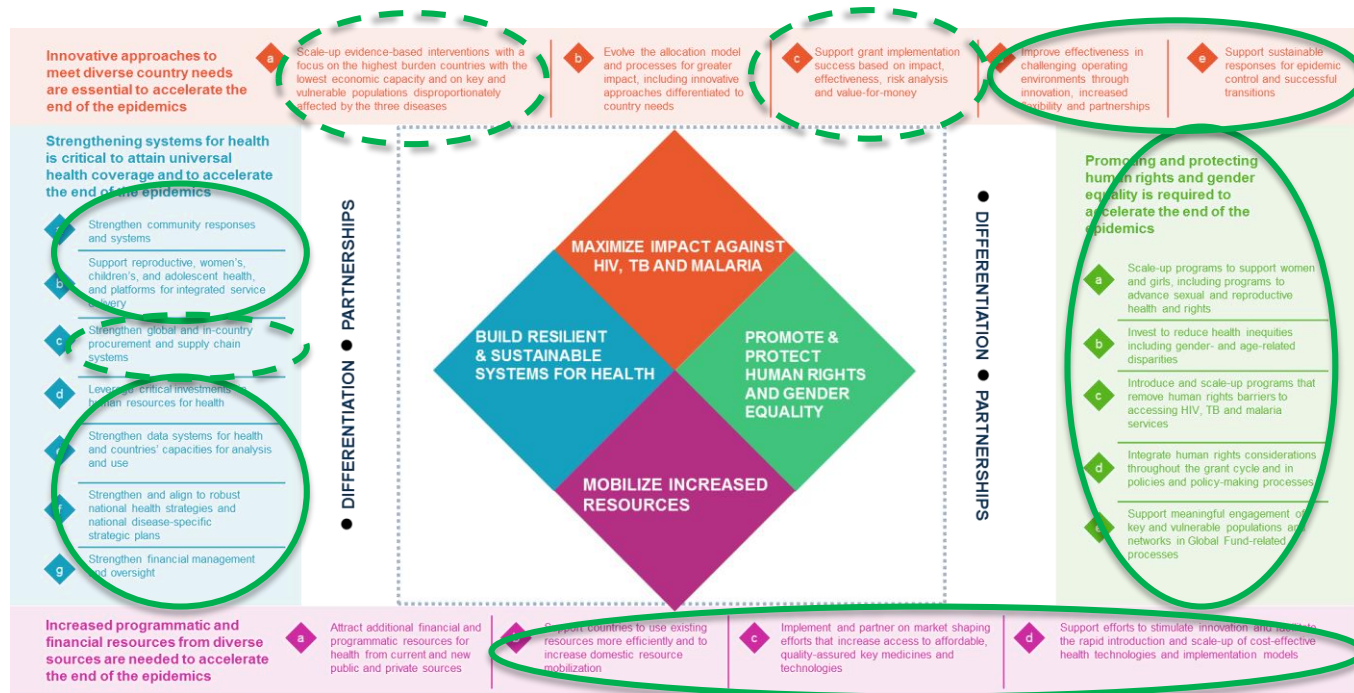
Innovative approaches to meet diverse country needs are essential to accelerate the end of the epidemics

a Scale-up evidence-based interventions with a focus on the highest burden countries with the lowest economic capacity and on key and vulnerable populations disproportionately affected by the three diseases

b Evolve the allocation model and processes for greater impact, including innovative approaches differentiated to country needs

c Support grant implementation success based on impact, effectiveness, risk analysis and value-for-money

d Improve effectiveness in challenging operating environments through innovation, increased flexibility and partnerships

e Support sustainable responses for epidemic control and successful transitions

Strengthening systems for health is critical to attain universal health coverage and to accelerate the end of the epidemics

a Strengthen community responses and systems

b Support reproductive, women's, children's, and adolescent health, and platforms for integrated service delivery

c Strengthen global and in-country procurement and supply chain systems

d Leverage critical investments in human resources for health

e Strengthen data systems for health and countries' capacities for analysis and use

f Strengthen and align to robust national health strategies and national disease-specific strategic plans

g Strengthen financial management and oversight

● DIFFERENTIATION ● PARTNERSHIPS

MAXIMIZE IMPACT AGAINST HIV, TB AND MALARIA

BUILD RESILIENT & SUSTAINABLE SYSTEMS FOR HEALTH

PROMOTE & PROTECT HUMAN RIGHTS AND GENDER EQUALITY

MOBILIZE INCREASED RESOURCES

● DIFFERENTIATION ● PARTNERSHIPS

Promoting and protecting human rights and gender equality is required to accelerate the end of the epidemics

a Scale-up programs to support women and girls, including programs to advance sexual and reproductive health and rights

b Invest to reduce health inequities including gender- and age-related disparities

c Introduce and scale-up programs that remove human rights barriers to accessing HIV, TB and malaria services

d Integrate human rights considerations throughout the grant cycle and in policies and policy-making processes

e Support meaningful engagement of key and vulnerable populations and networks in Global Fund-related processes

Increased programmatic and financial resources from diverse sources are needed to accelerate the end of the epidemics

a Attract additional financial and programmatic resources for health from current and new public and private sources

b Support countries to use existing resources more efficiently and to increase domestic resource mobilization

c Implement and partner on market shaping efforts that increase access to affordable, quality-assured key medicines and technologies

d Support efforts to stimulate innovation and facilitate the rapid introduction and scale-up of cost-effective health technologies and implementation models